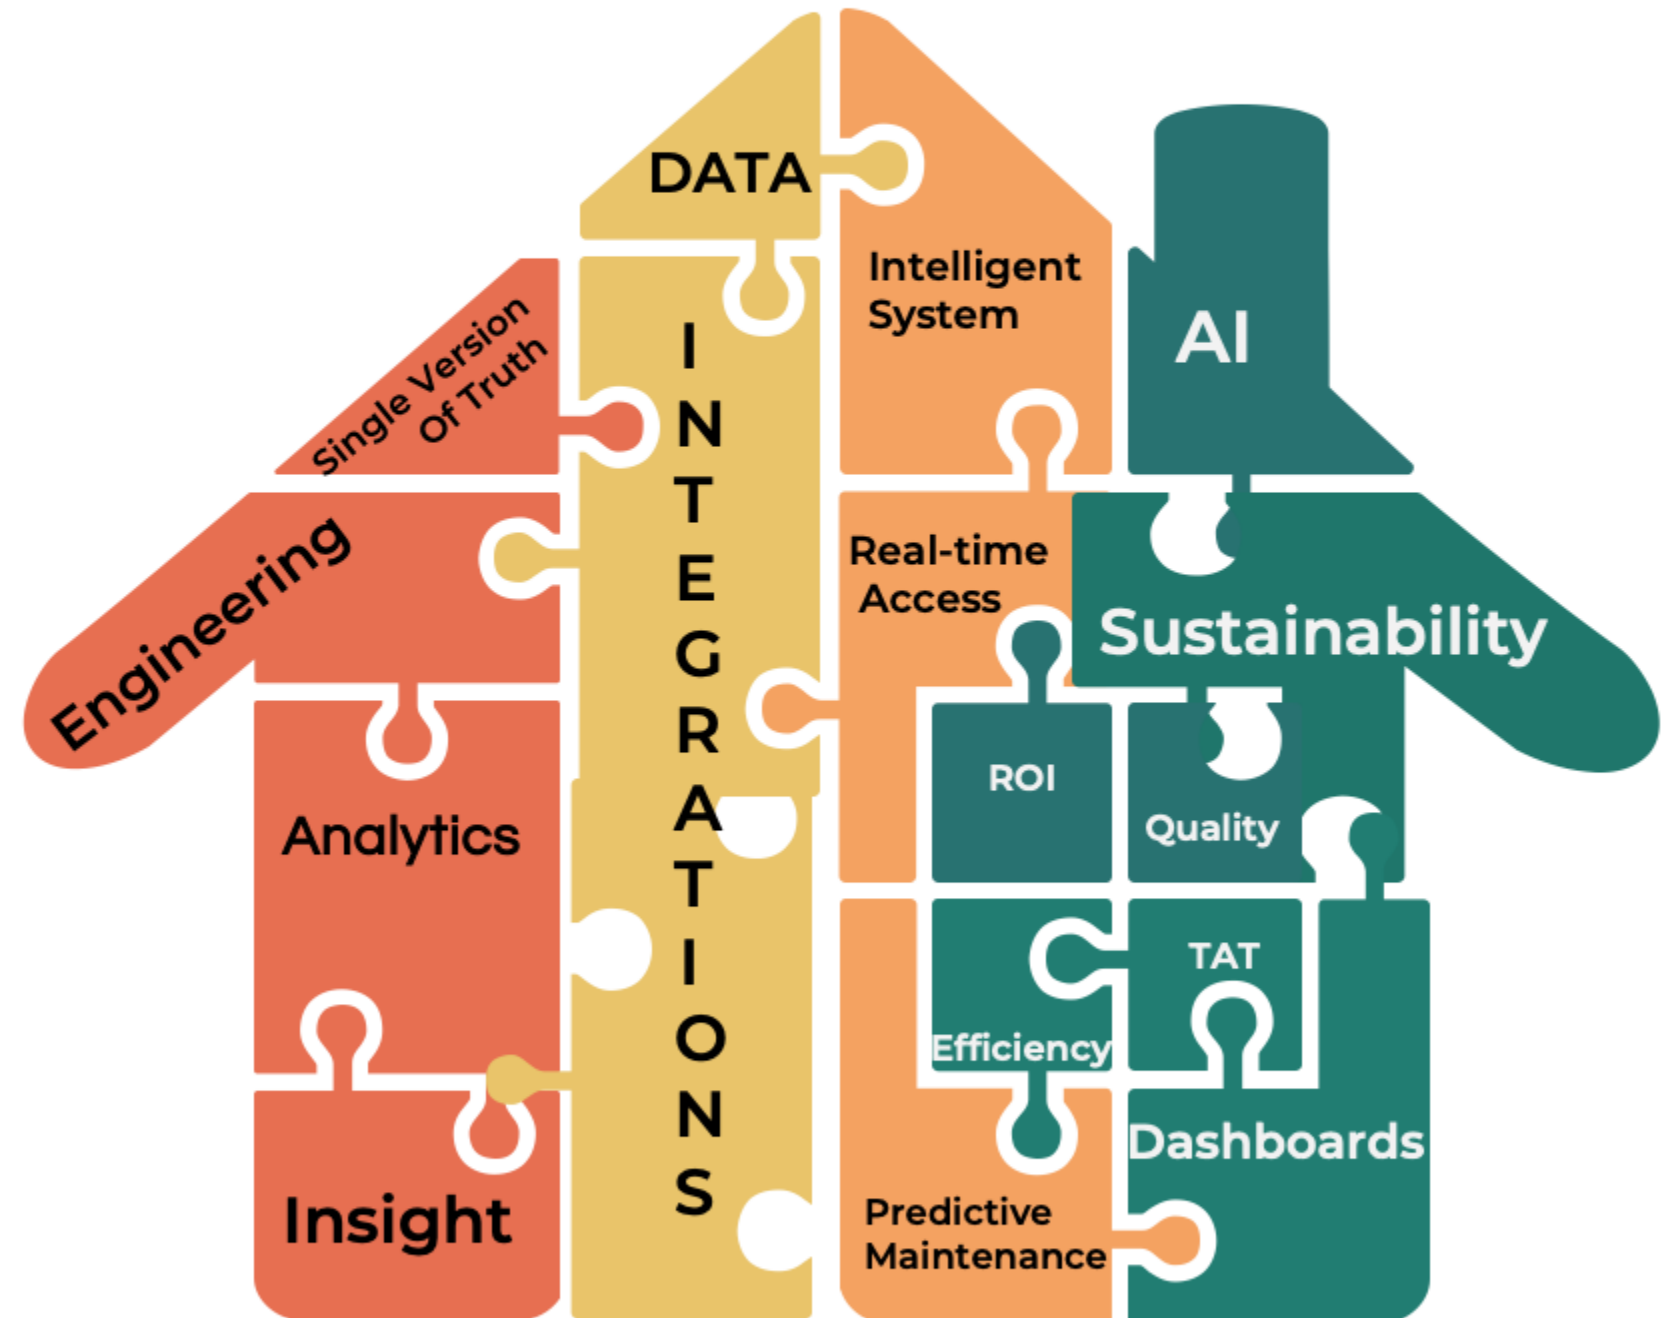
DATA

Single Version Of Truth

Engineering

INTEGRATIONS

Intelligent System

AI

Real-time Access

Sustainability

ROI

Quality

Analytics

TAT

Efficiency

Dashboards

Insight

Predictive Maintenance